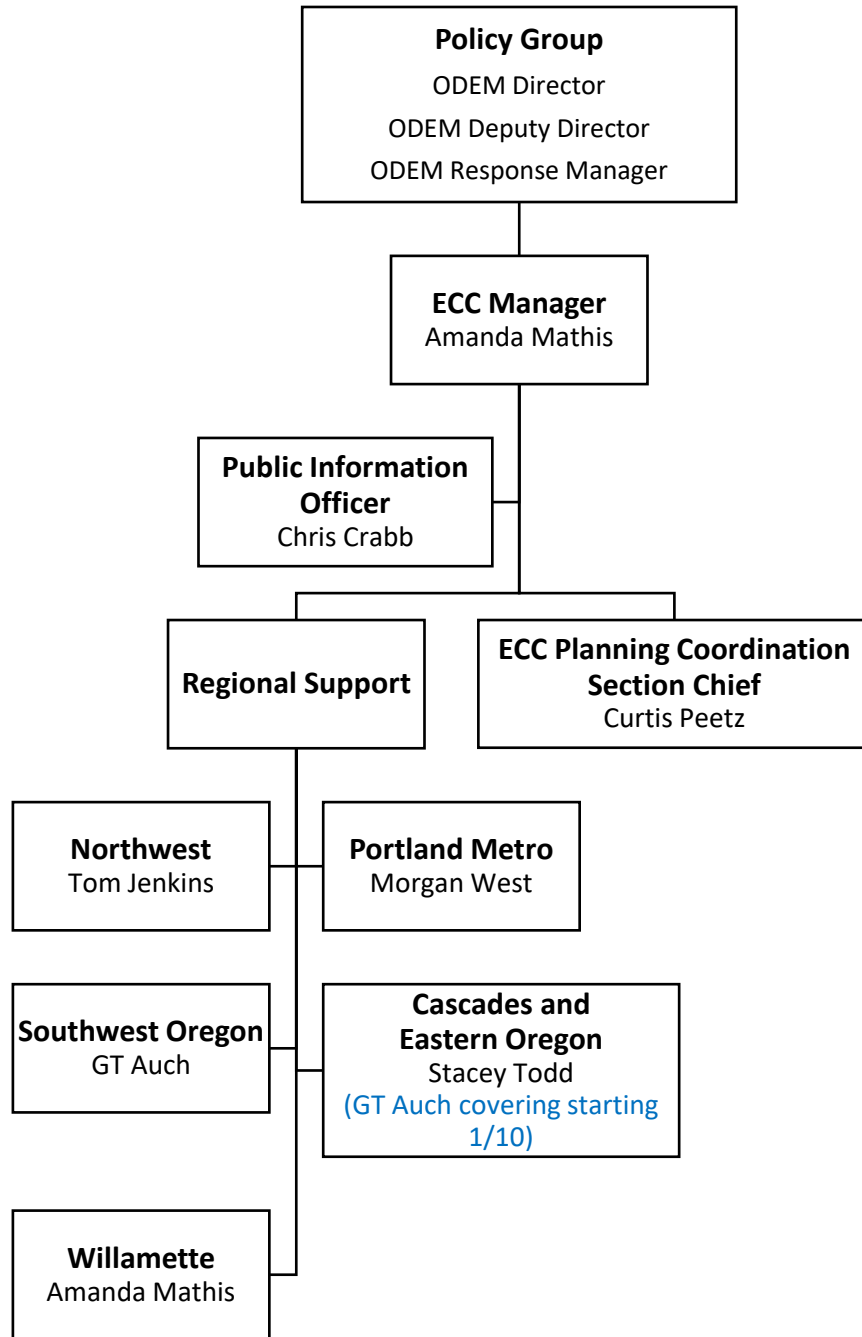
Policy Group
ODEM Director
ODEM Deputy Director
ODEM Response Manager

ECC Manager
Amanda Mathis

Public Information Officer
Chris Crabb

Regional Support

ECC Planning Coordination Section Chief
Curtis Peetz

Northwest
Tom Jenkins

Portland Metro
Morgan West

Southwest Oregon
GT Auch

Cascades and Eastern Oregon
Stacey Todd
(GT Auch covering starting 1/10)

Willamette
Amanda Mathis